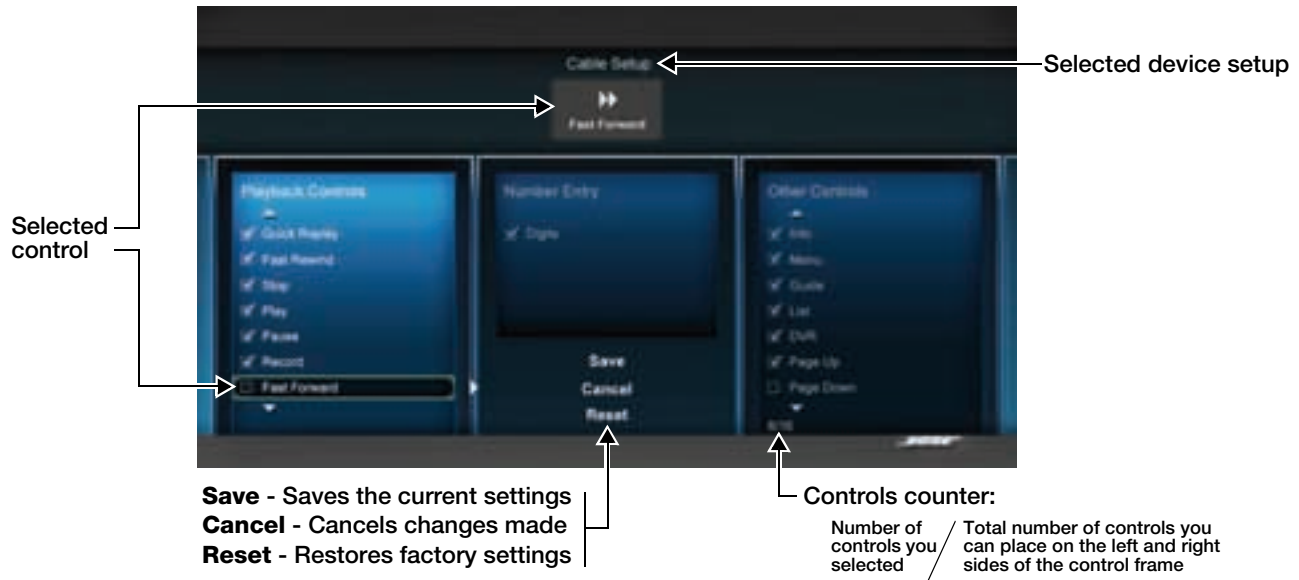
Cable Setup

Selected device setup

Fast Forward

Selected control

Playback Controls

Quick Replay

Fast Rewind

Stop

Play

Pause

Record

Fast Forward

Number Entry

Digits

Save

Cancel

Reset

Other Controls

Info

Menu

Guide

List

DVR

Page Up

Page Down

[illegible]

BOSE

**Save** - Saves the current settings
**Cancel** - Cancels changes made
**Reset** - Restores factory settings

Controls counter:

Number of controls you selected

Total number of controls you can place on the left and right sides of the control frame